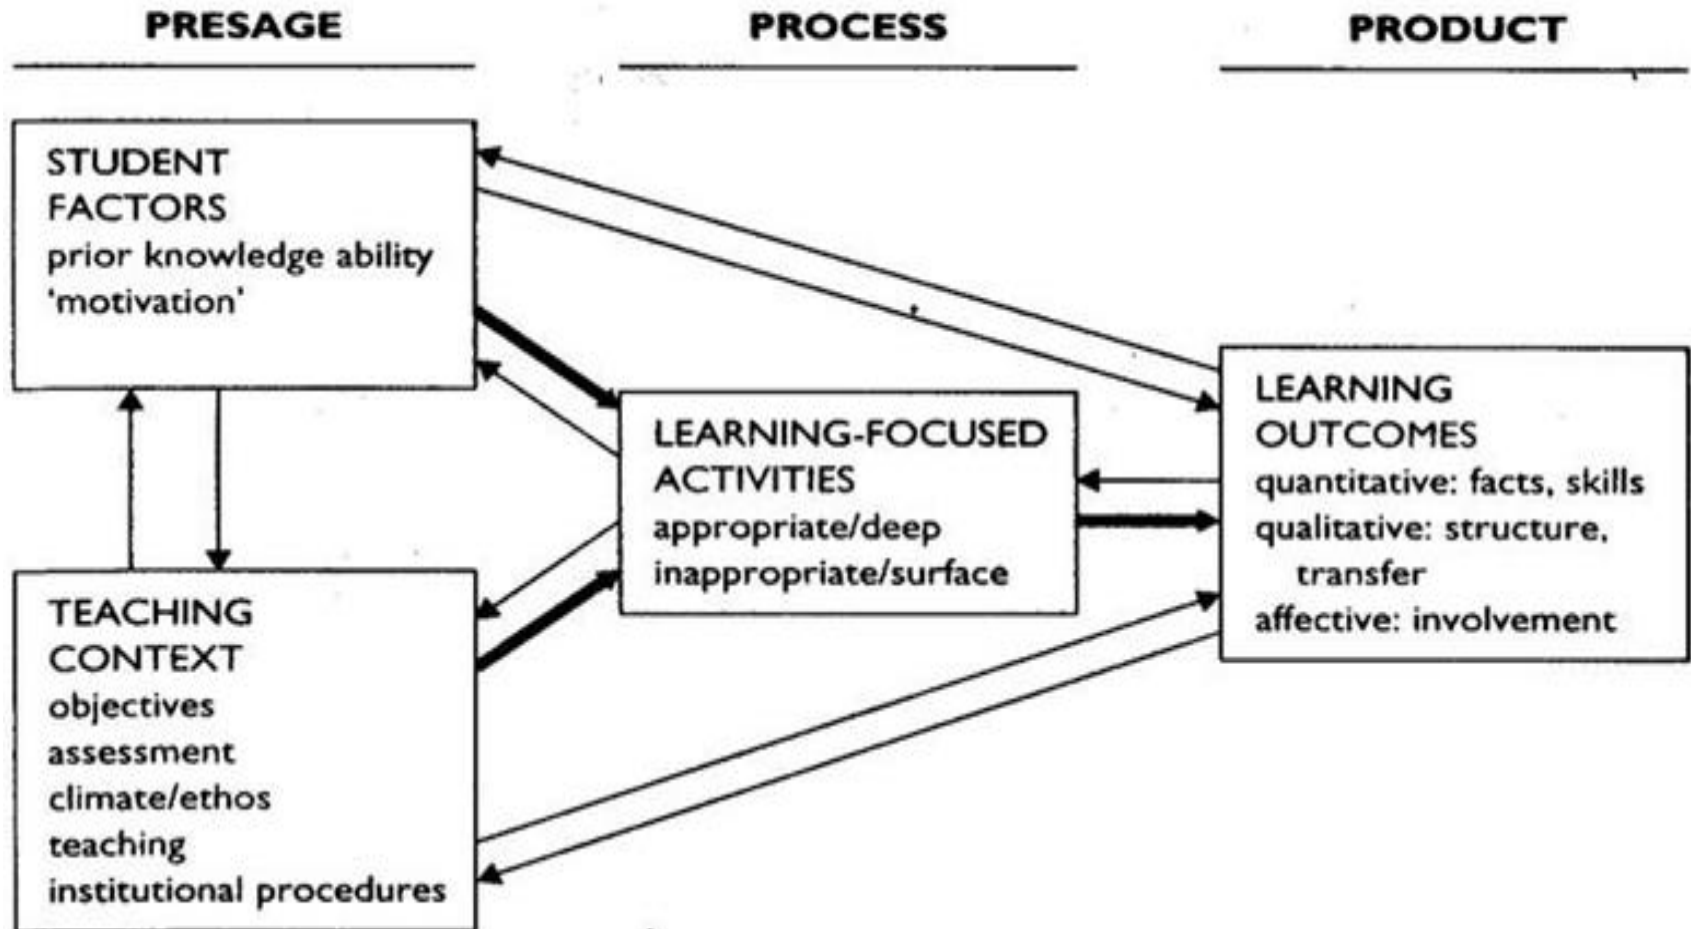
PRESAGE

PROCESS

PRODUCT

STUDENT FACTORS
prior knowledge ability
'motivation'

TEACHING CONTEXT
objectives
assessment
climate/ethos
teaching
institutional procedures

LEARNING-FOCUSED ACTIVITIES
appropriate/deep
inappropriate/surface

LEARNING OUTCOMES
quantitative: facts, skills
qualitative: structure, transfer
affective: involvement